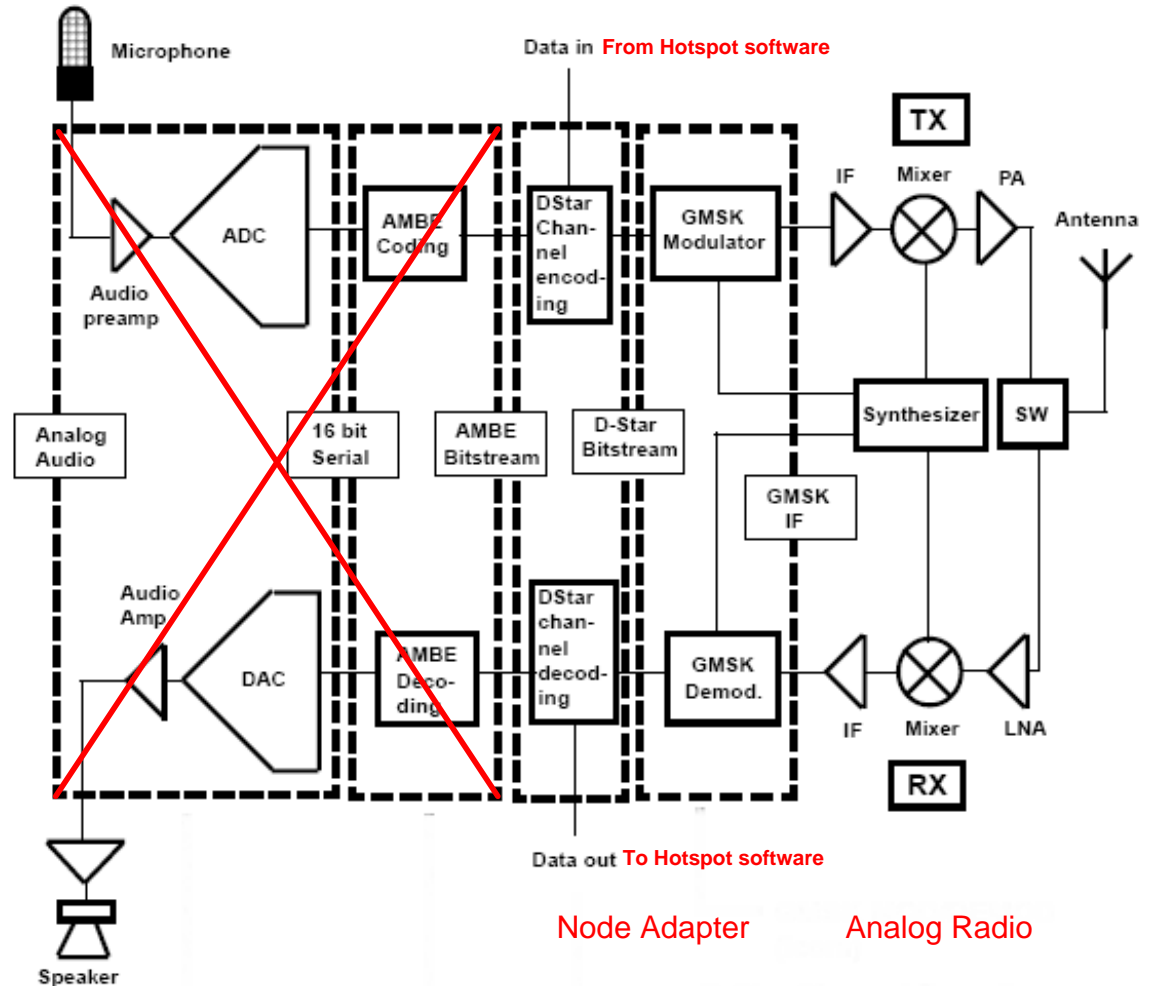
Microphone

Data in From Hotspot software

TX

IF

Mixer

PA

Antenna

ADC

AMBE Coding

DStar Channel encoding

GMSK Modulator

Audio preamp

Analog Audio

16 bit Serial

AMBE Bitstream

D-Star Bitstream

Synthesizer

SW

GMSK IF

Audio Amp

DAC

AMBE Decoding

DStar channel decoding

GMSK Demod.

IF

Mixer

LNA

RX

Data out To Hotspot software

Speaker

Node Adapter

Analog Radio